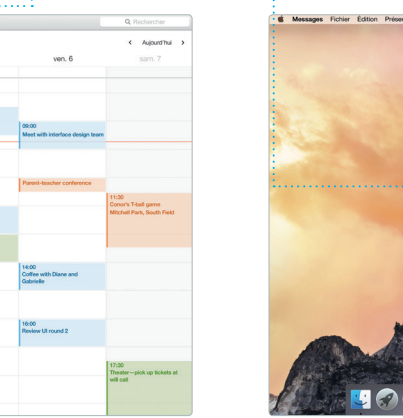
Q Rechercher

< Aujourd'hui >

ven. 6

sam. 7

09:00
Meet with interface design team

Parent-teacher conference

11:30
Conor's T-ball game
Mitchell Park, South Field

14:00
Coffee with Diane and Gabrielle

16:00
Review UI round 2

17:30
Theater—pick up tickets at will call

Messages Fichier Édition Prése